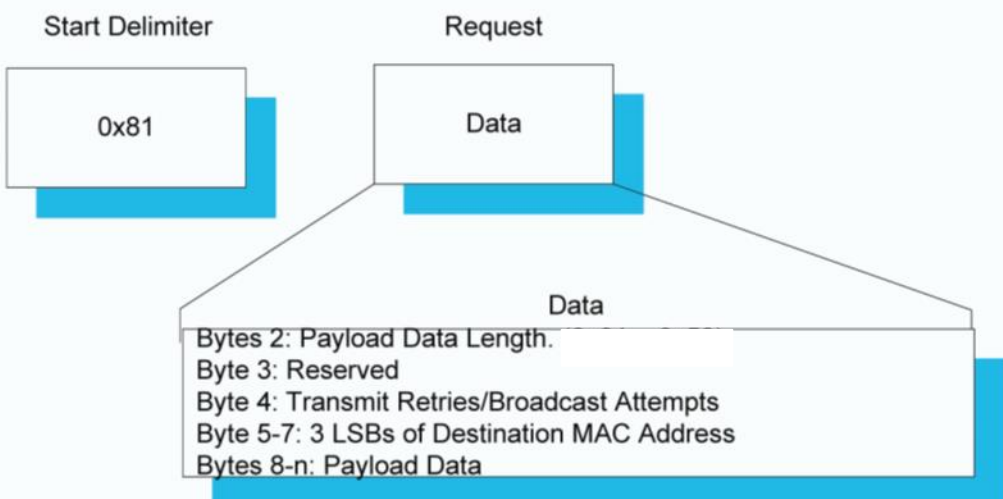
Start Delimiter

0x81

Request

Data

Data

Bytes 2: Payload Data Length. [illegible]
Byte 3: Reserved
Byte 4: Transmit Retries/Broadcast Attempts
Byte 5-7: 3 LSBs of Destination MAC Address
Bytes 8-n: Payload Data